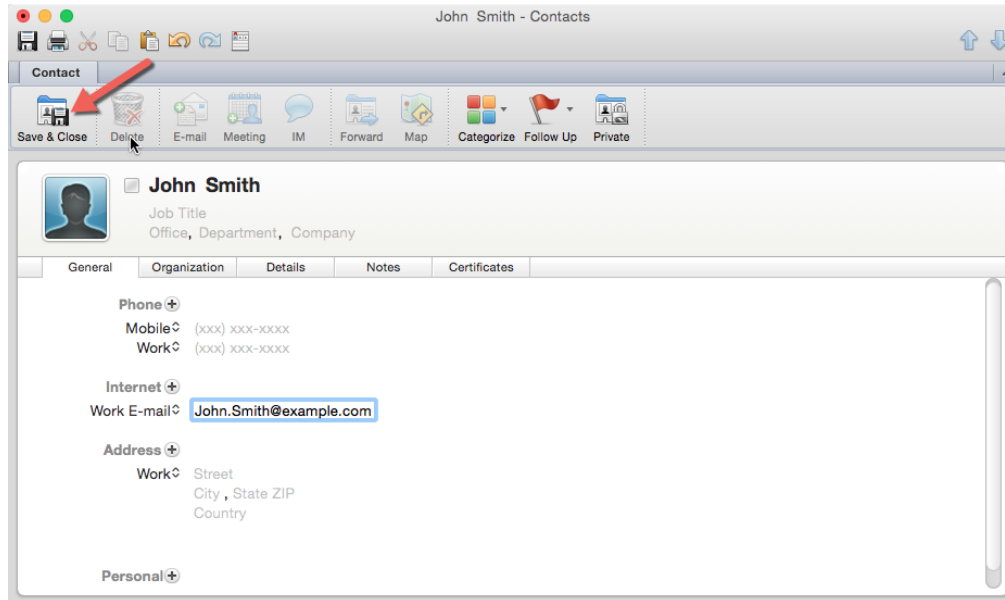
John Smith - Contacts

Contact

Save & Close
Delete
E-mail
Meeting
IM
Forward
Map
Categorize
Follow Up
Private

John Smith
Job Title
Office, Department, Company

General
Organization
Details
Notes
Certificates

Phone
Mobile (xxx) xxx-xxxx
Work (xxx) xxx-xxxx

Internet
Work E-mail John.Smith@example.com

Address
Work Street
City , State ZIP
Country

Personal